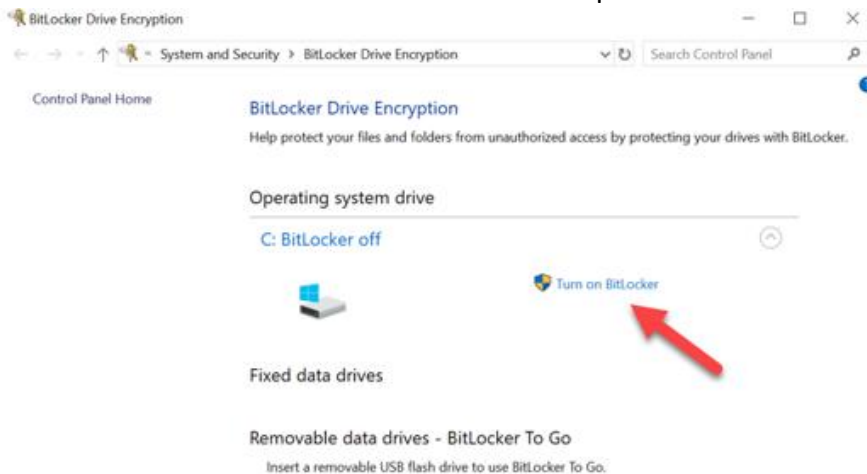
BitLocker Drive Encryption

System and Security > BitLocker Drive Encryption

Search Control Panel

Control Panel Home

BitLocker Drive Encryption

Help protect your files and folders from unauthorized access by protecting your drives with BitLocker.

Operating system drive

C: BitLocker off

Turn on BitLocker

Fixed data drives

Removable data drives - BitLocker To Go

Insert a removable USB flash drive to use BitLocker To Go.